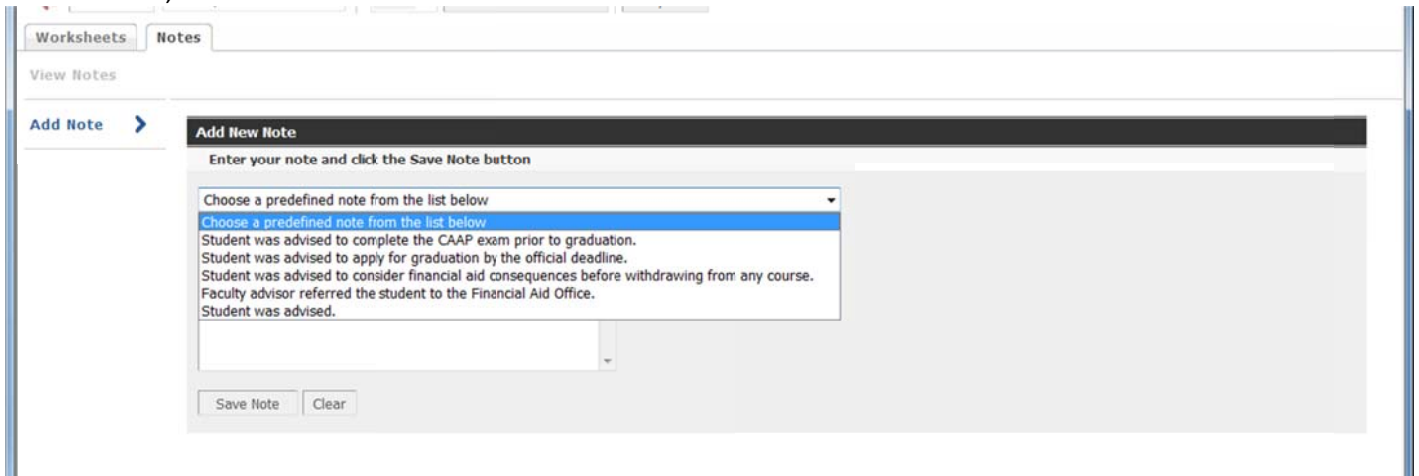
Worksheets Notes

View Notes

Add Note

Add New Note

Enter your note and click the Save Note button

Choose a predefined note from the list below

Choose a predefined note from the list below
Student was advised to complete the CAAP exam prior to graduation.
Student was advised to apply for graduation by the official deadline.
Student was advised to consider financial aid consequences before withdrawing from any course.
Faculty advisor referred the student to the Financial Aid Office.
Student was advised.

Save Note Clear